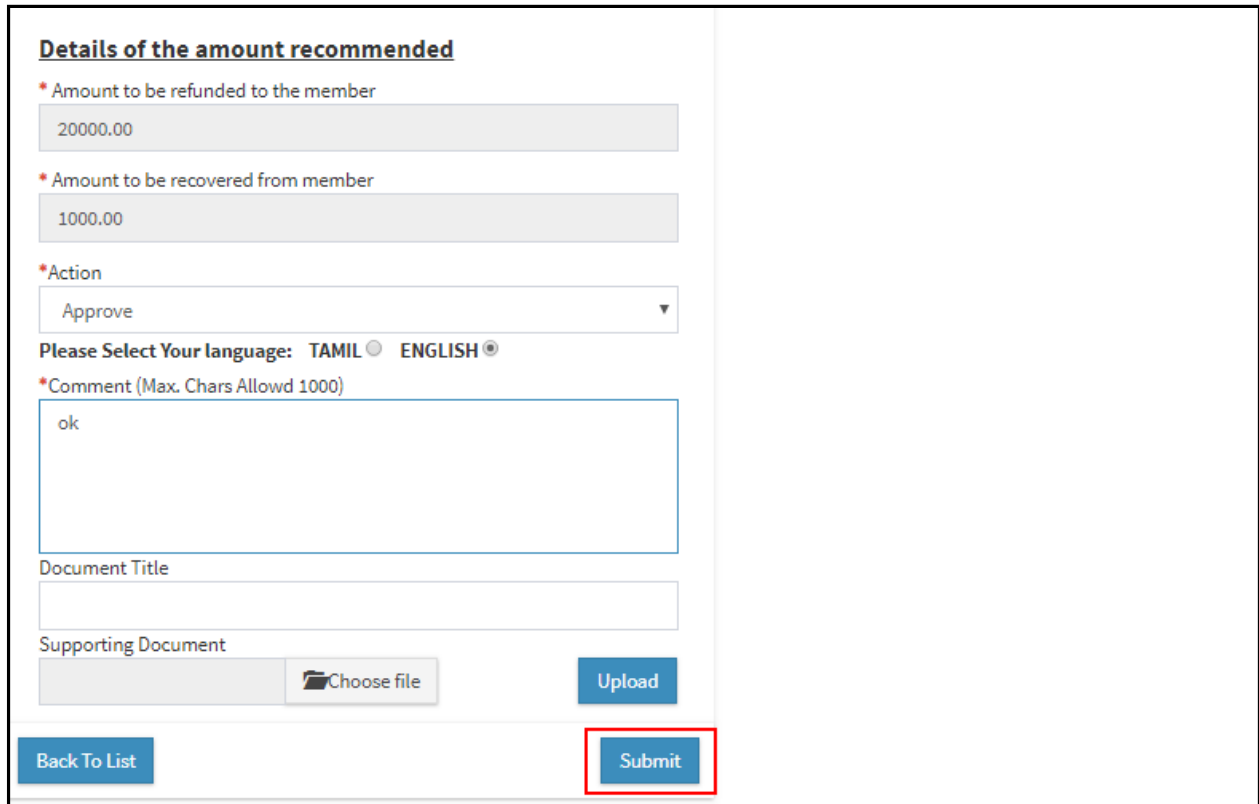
Details of the amount recommended

* Amount to be refunded to the member

20000.00

* Amount to be recovered from member

1000.00

*Action

Approve

Please Select Your language: TAMIL ENGLISH

*Comment (Max. Chars Allowd 1000)

ok

Document Title

Supporting Document

Choose file

Upload

Back To List

Submit